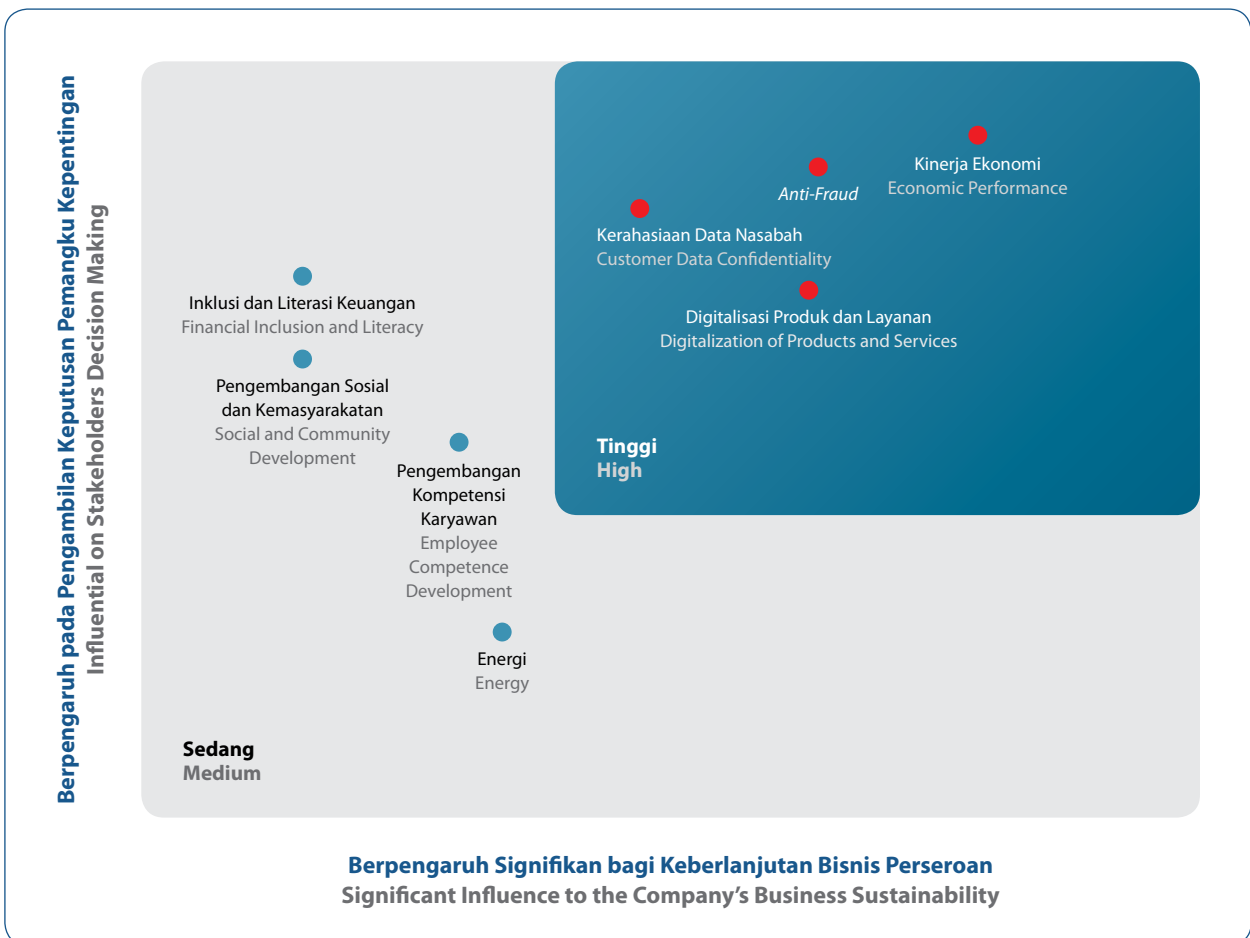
Berpengaruh pada Pengambilan Keputusan Pemangku Kepentingan
Influential on Stakeholders Decision Making

Kinerja Ekonomi
Economic Performance

Anti-Fraud

Kerahasiaan Data Nasabah
Customer Data Confidentiality

Digitalisasi Produk dan Layanan
Digitalization of Products and Services

Tinggi
High

Inklusi dan Literasi Keuangan
Financial Inclusion and Literacy

Pengembangan Sosial dan Kemasyarakatan
Social and Community Development

Pengembangan Kompetensi Karyawan
Employee Competence Development

Energi
Energy

Sedang
Medium

Berpengaruh Signifikan bagi Keberlanjutan Bisnis Perseroan
Significant Influence to the Company's Business Sustainability